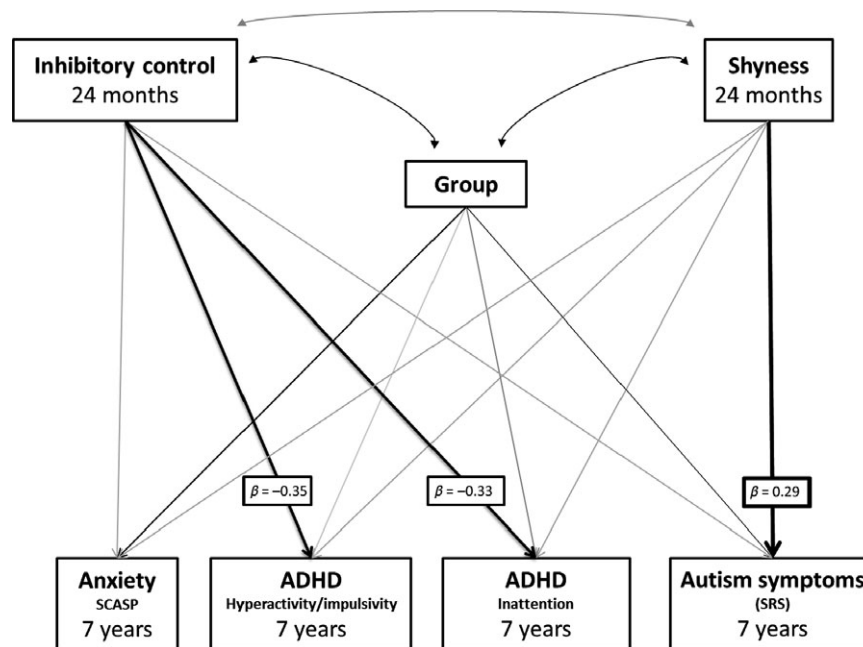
Inhibitory control
24 months

Shyness
24 months

Group

$\beta = -0.35$

$\beta = -0.33$

$\beta = 0.29$

Anxiety
SCASP
7 years

ADHD
Hyperactivity/impulsivity
7 years

ADHD
Inattention
7 years

Autism symptoms
(SRS)
7 years